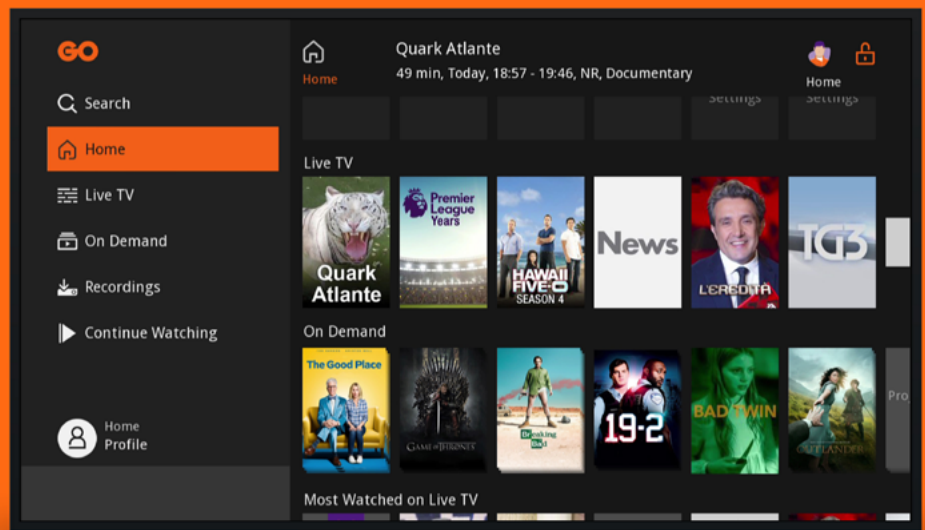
GO

Search

Home

Live TV

On Demand

Recordings

Continue Watching

Home
Profile

Home

Quark Atlante
49 min, Today, 18:57 - 19:46, NR, Documentary

Home

Settings Settings

Live TV

Quark Atlante

Premier League Years

HAWAII FIVE-0 SEASON 4

News

L'EREDITÀ

TG3

On Demand

The Good Place

GAME OF THRONES

Breaking Bad

19-2

BAD TWIN

OUTLANDER

Pro

Most Watched on Live TV